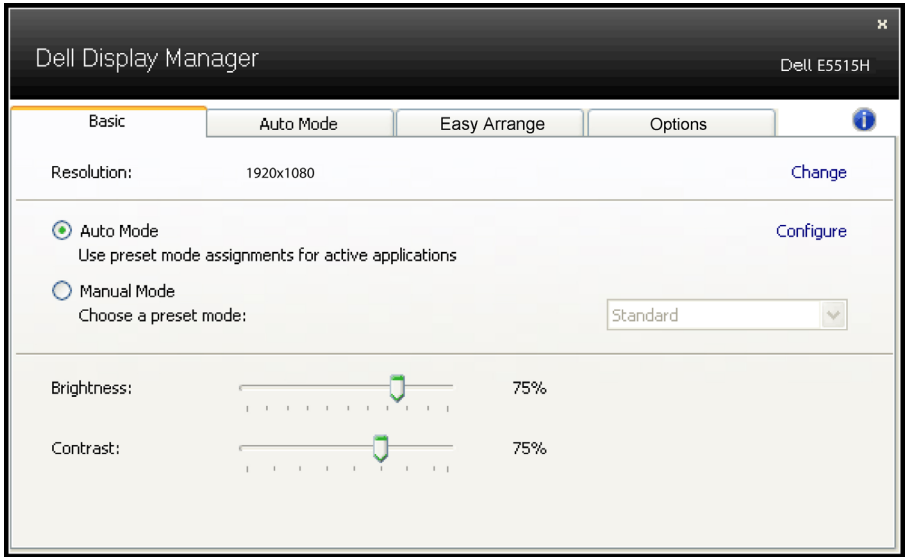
×
Dell Display Manager
Dell E5515H

Basic | Auto Mode | Easy Arrange | Options

Resolution: 1920x1080 Change

Auto Mode
Use preset mode assignments for active applications
Configure

Manual Mode
Choose a preset mode:
Standard

Brightness: 75%

Contrast: 75%